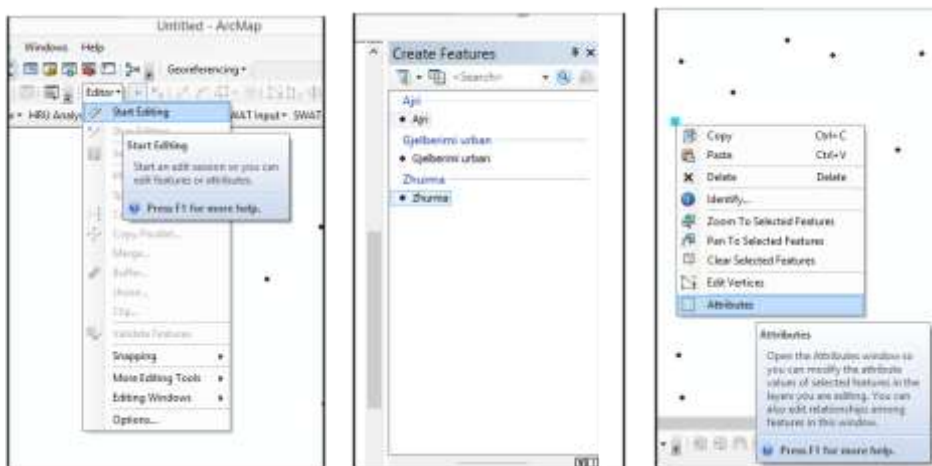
Untitled - ArcMap

Windows Help

Georeferencing

Editor

Start Editing

HRU Analys

SWAT Input SWAT

Start Editing

Start an edit session so you can edit features or attributes.

Press F1 for more help.

Copy Parallel...

Merge...

Buffer...

Union...

Clip...

Validate Features

Snapping

More Editing Tools

Editing Windows

Options...

Create Features

<Search>

Ajri

Ajri

Gjelberimi urban

Gjelberimi urban

Zhurma

Zhurma

Copy Ctrl+C

Paste Ctrl+V

Delete Delete

Identify...

Zoom To Selected Features

Pan To Selected Features

Clear Selected Features

Edit Vertices

Attributes

Attributes

Open the Attributes window so you can modify the attribute values of selected features in the layers you are editing. You can also edit relationships among features in this window.

Press F1 for more help.